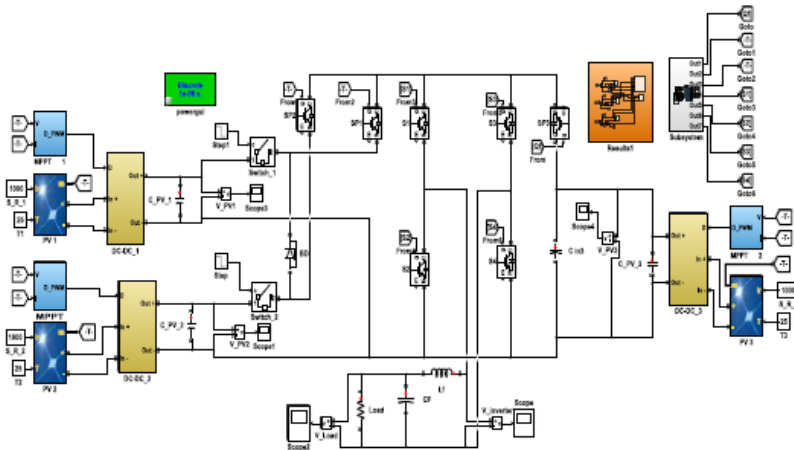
Discrete 1e-06 s.
powergui

MPPT 1
D_PWM
1000
S_R_1
25
T1
PV 1
DC-DC_1
Out+
In+
Out-
In-
C_PV_1
V_PV1
Scope3
Step1
Switch_1
SD

MPPT
D_PWM
1000
S_R_2
25
T2
PV 2
DC-DC_2
C_PV_2
V_PV2
Scope1
Step
Switch_2

From1
From2
From3
From4
From5
From6
From
SP2
SP1
S1
S3
S2
S4
SP3
C in3
Scope4
V_PV3
C_PV_3
DC-DC_3
MPPT 2
D_PWM
1000
S_R_3
25
T3
PV 3

Results1
Subsystem
Out1
Out2
Out3
Out4
Out5
Out6
Out7
Goto
Goto1
Goto2
Goto3
Goto4
Goto5
Goto6

Load
Cf
Lf
V_Inverter
Scope
V_Load
Scope2